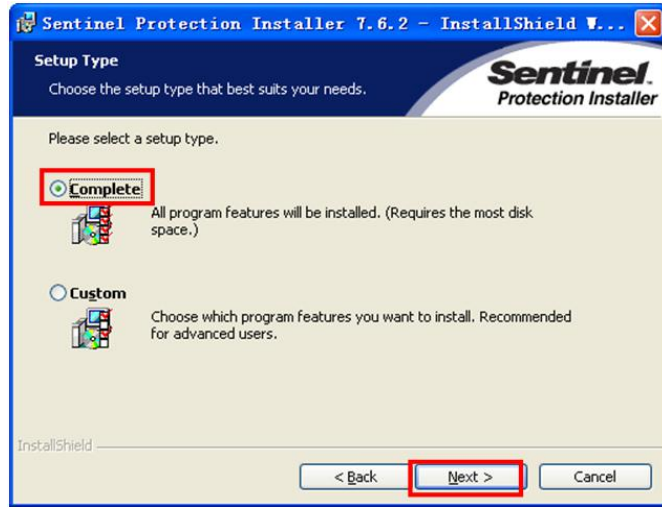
Sentinel Protection Installer 7.6.2 - InstallShield W...

Setup Type

Choose the setup type that best suits your needs.

Sentinel
Protection Installer

Please select a setup type.

Complete

All program features will be installed. (Requires the most disk space.)

Custom

Choose which program features you want to install. Recommended for advanced users.

InstallShield

< Back

Next >

Cancel